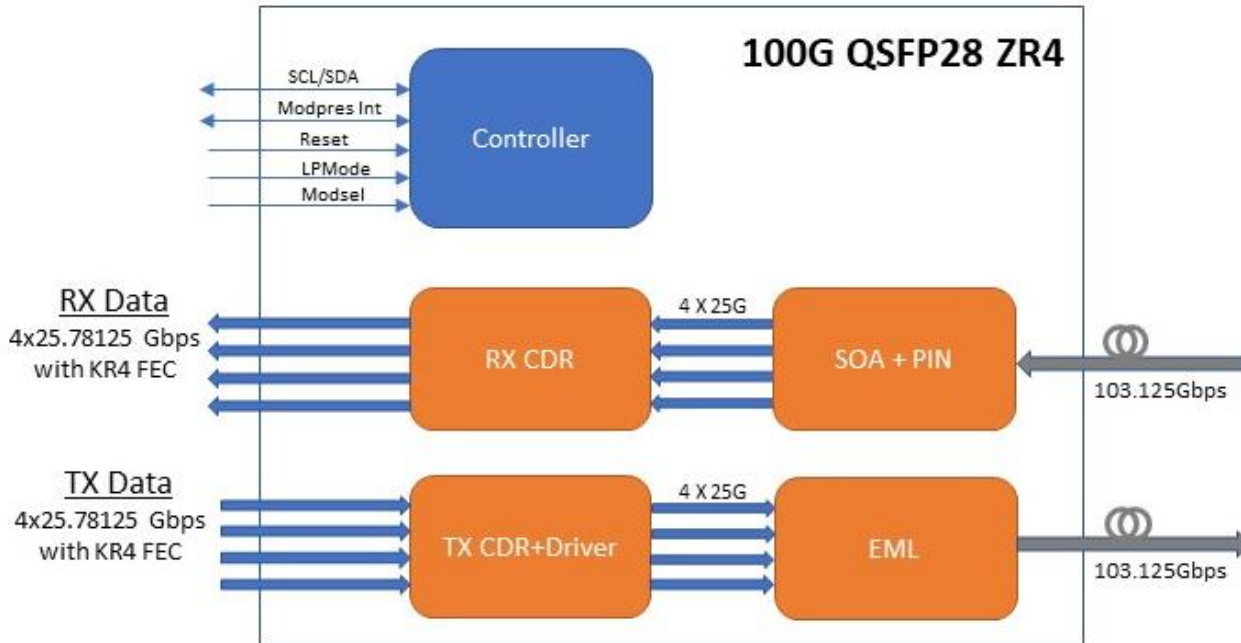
100G QSFP28 ZR4

SCL/SDA
Modpres Int
Reset
LPMode
Modsel

Controller

RX Data
4x25.78125 Gbps
with KR4 FEC

4 X 25G

RX CDR

SOA + PIN

103.125Gbps

TX Data
4x25.78125 Gbps
with KR4 FEC

4 X 25G

TX CDR+Driver

EML

103.125Gbps